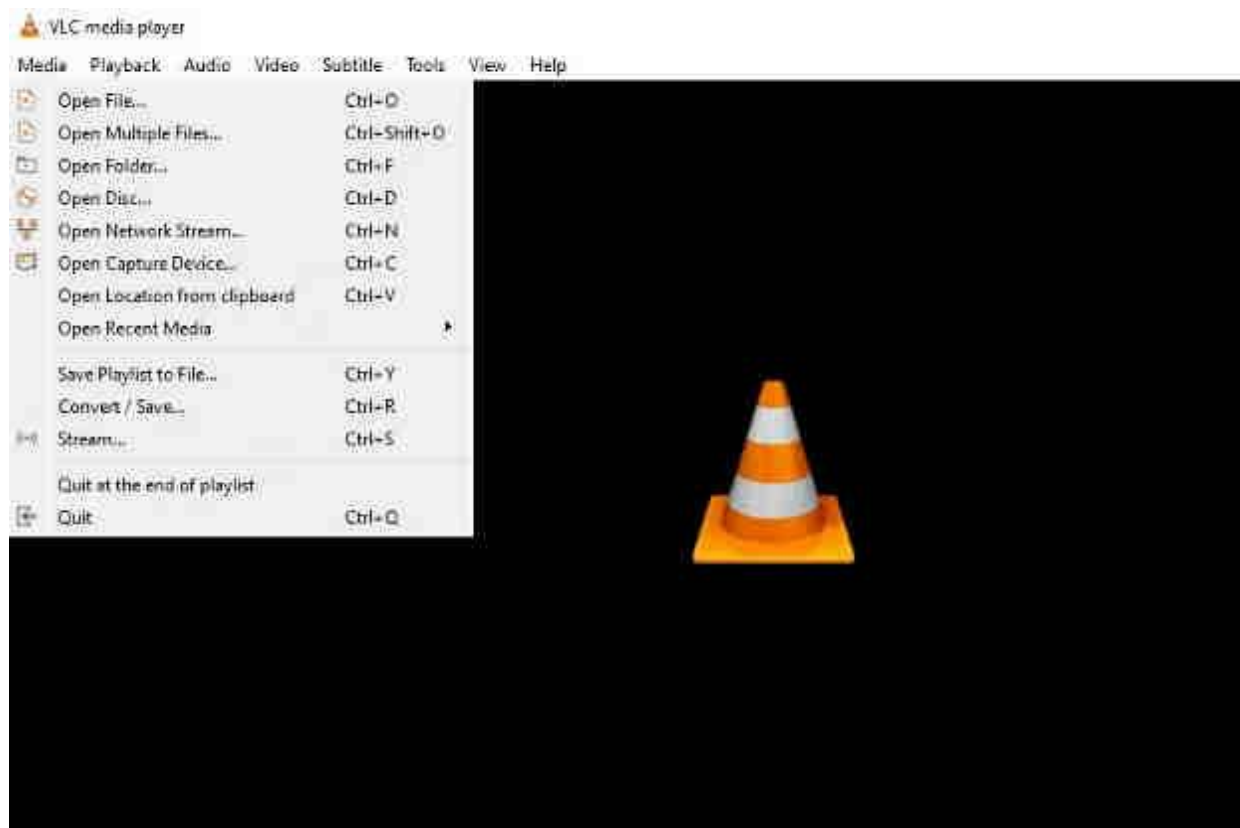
VLC media player

Media Playback Audio Video Subtitle Tools View Help

Open File... Ctrl+O
Open Multiple Files... Ctrl+Shift+O
Open Folder... Ctrl+F
Open Disc... Ctrl+D
Open Network Stream... Ctrl+N
Open Capture Device... Ctrl+C
Open Location from clipboard Ctrl+V
Open Recent Media

Save Playlist to File... Ctrl+Y
Convert / Save... Ctrl+R
Stream... Ctrl+S

Quit at the end of playlist
Quit Ctrl+Q